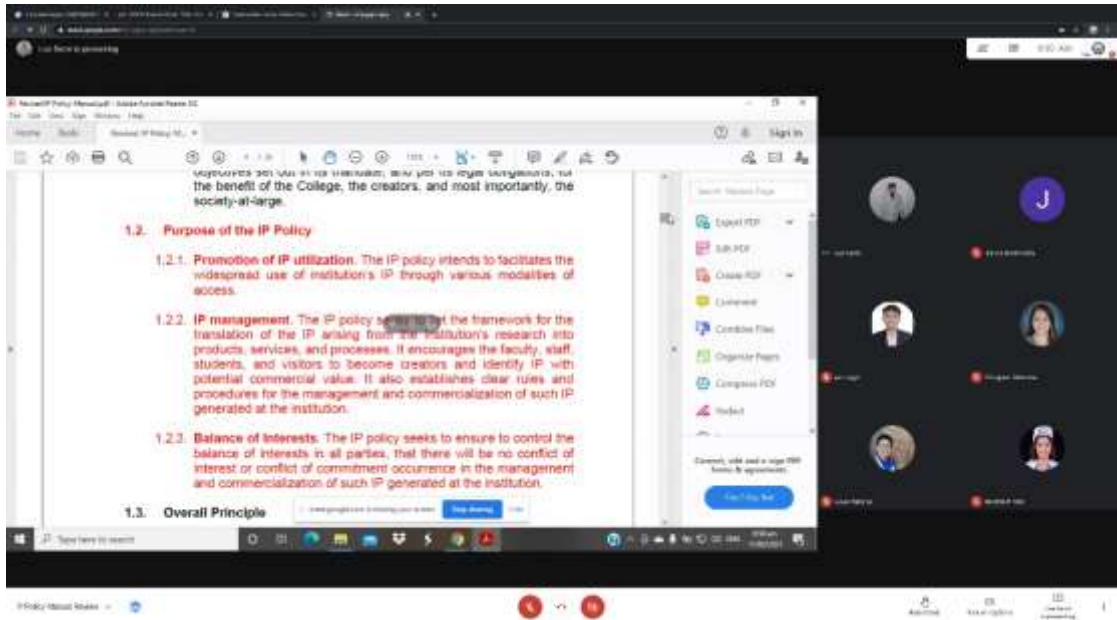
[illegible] is presenting

Revised IP Policy Manual.pdf - Adobe Acrobat Reader DC

Home Tools Revised IP Policy M... ×

Sign In

objectives set out in its mandate, and per its legal obligations, for the benefit of the College, the creators, and most importantly, the society-at-large.

1.2. Purpose of the IP Policy

1.2.1. Promotion of IP utilization. The IP policy intends to facilitates the widespread use of institution's IP through various modalities of access.

1.2.2. IP management. The IP policy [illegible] the framework for the translation of the IP arising from the institution's research into products, services, and processes. It encourages the faculty, staff, students, and visitors to become creators and identify IP with potential commercial value. It also establishes clear rules and procedures for the management and commercialization of such IP generated at the institution.

1.2.3. Balance of Interests. The IP policy seeks to ensure to control the balance of interests in all parties, that there will be no conflict of interest or conflict of commitment occurrence in the management and commercialization of such IP generated at the institution.

1.3. Overall Principle

Export PDF

Edit PDF

Create PDF

Comment

Combine Files

Organize Pages

Compress PDF

Redact

Convert, edit and e-sign PDF forms & agreements

Free 7-Day Trial

Stop sharing

Hide

Type here to search

J

IP Policy Manual Review

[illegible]